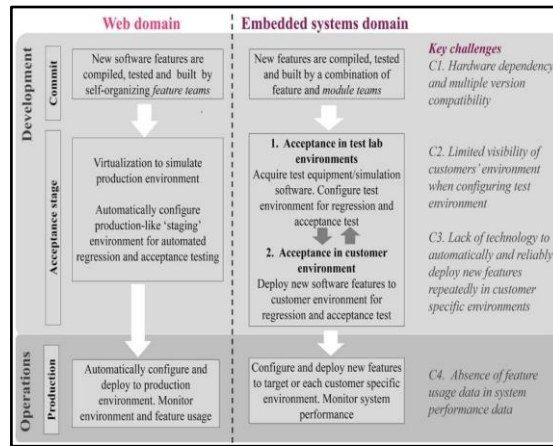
Web domain

Embedded systems domain

Development

Commit

New software features are compiled, tested and built by self-organizing *feature teams*

New features are compiled, tested and built by a combination of feature and *module teams*

*Key challenges*

*C1. Hardware dependency and multiple version compatibility*

Acceptance stage

Virtualization to simulate production environment

Automatically configure production-like 'staging' environment for automated regression and acceptance testing

**1. Acceptance in test lab environments**

Acquire test equipment/simulation software. Configure test environment for regression and acceptance test

**2. Acceptance in customer environment**

Deploy new software features to customer environment for regression and acceptance test

*C2. Limited visibility of customers' environment when configuring test environment*

*C3. Lack of technology to automatically and reliably deploy new features repeatedly in customer specific environments*

Operations

Production

Automatically configure and deploy to production environment. Monitor environment and feature usage

Configure and deploy new features to target or each customer specific environment. Monitor system performance

*C4. Absence of feature usage data in system performance data*